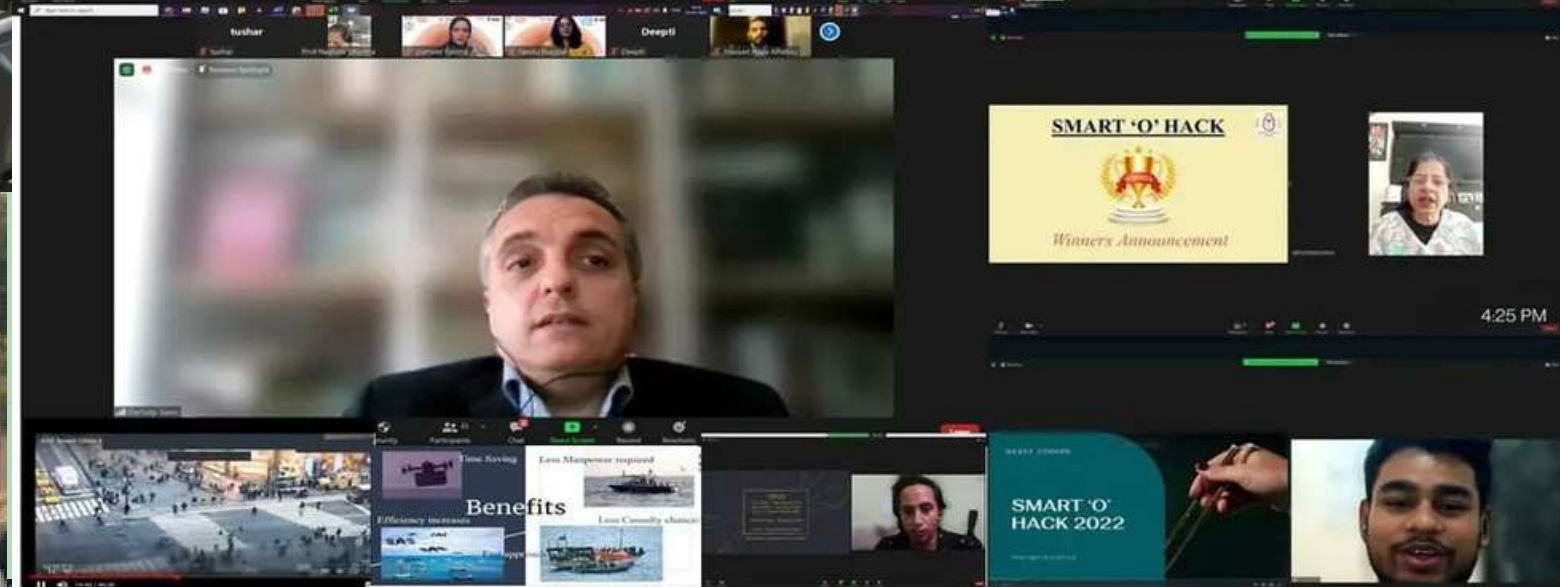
tushar

Deepti

SMART 'O' HACK

Winners Announcement

4:25 PM

Participants

Chat

Share Screen

Record

Reactions

Time Saving

Less Manpower required

Benefits

Efficiency increases

Less Casualty chances

SMART 'O' HACK 2022